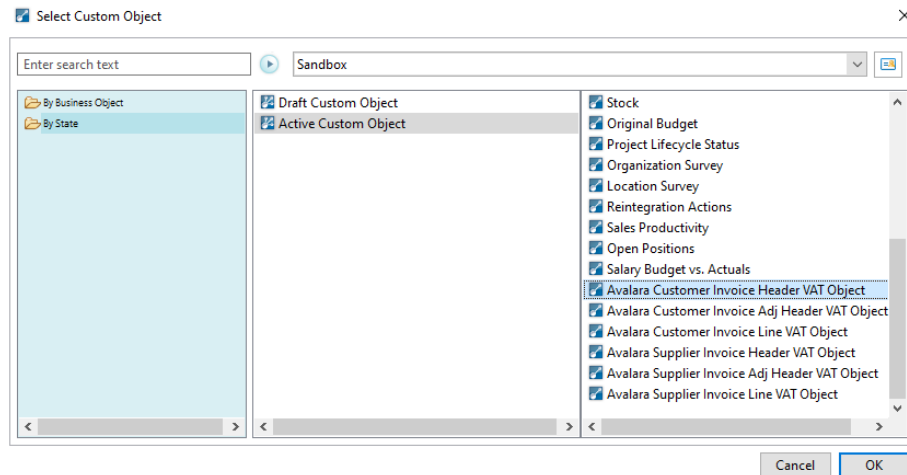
Select Custom Object

Enter search text

Sandbox

By Business Object
By State

Draft Custom Object
Active Custom Object

Stock
Original Budget
Project Lifecycle Status
Organization Survey
Location Survey
Reintegration Actions
Sales Productivity
Open Positions
Salary Budget vs. Actuals
Avalara Customer Invoice Header VAT Object
Avalara Customer Invoice Adj Header VAT Object
Avalara Customer Invoice Line VAT Object
Avalara Supplier Invoice Header VAT Object
Avalara Supplier Invoice Adj Header VAT Object
Avalara Supplier Invoice Line VAT Object

Cancel
OK